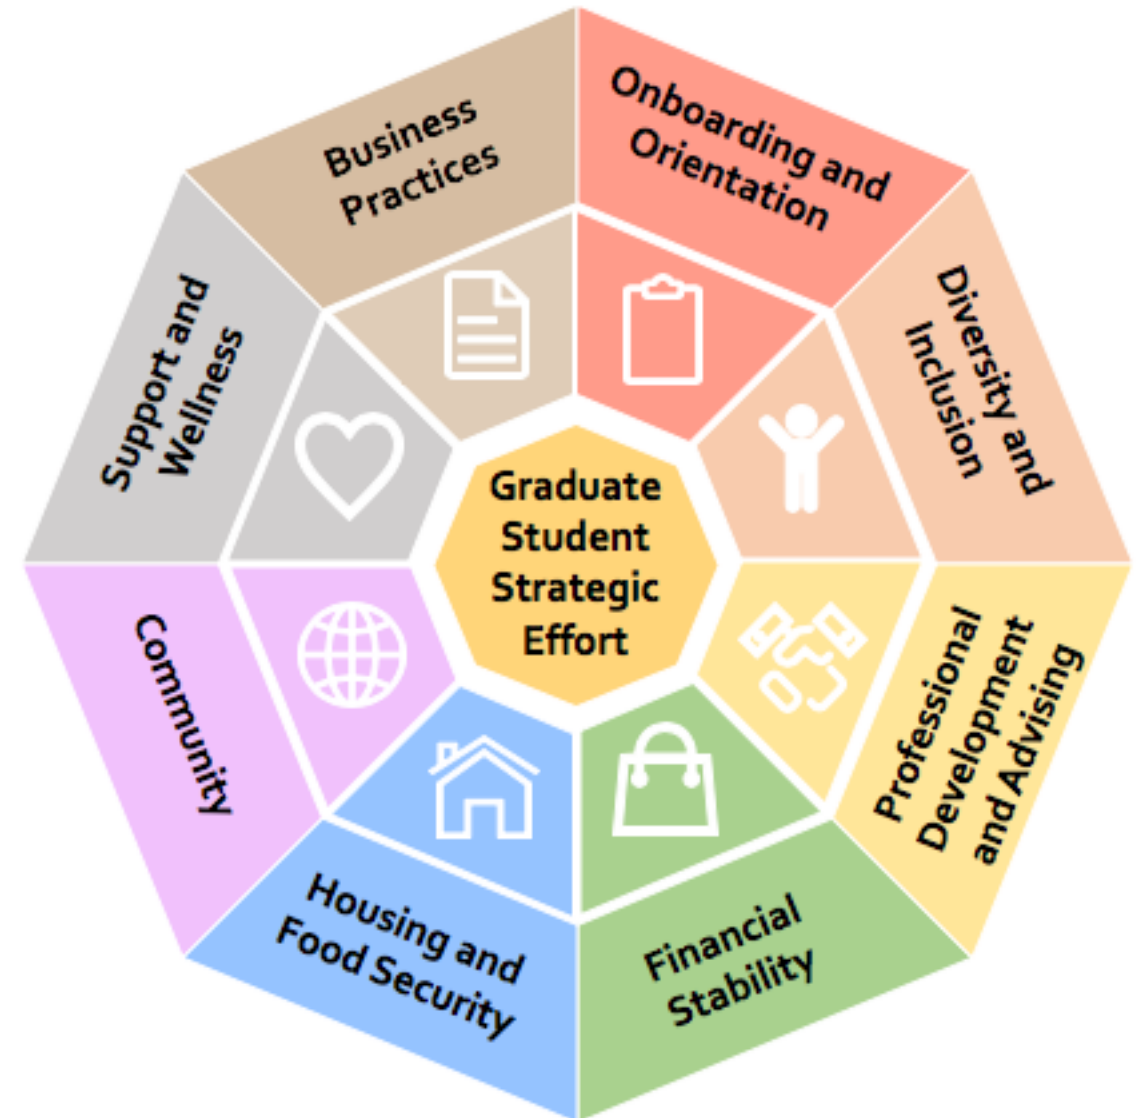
Graduate Student Strategic Effort

Onboarding and Orientation

Diversity and Inclusion

Professional Development and Advising

Financial Stability

Housing and Food Security

Community

Support and Wellness

Business Practices